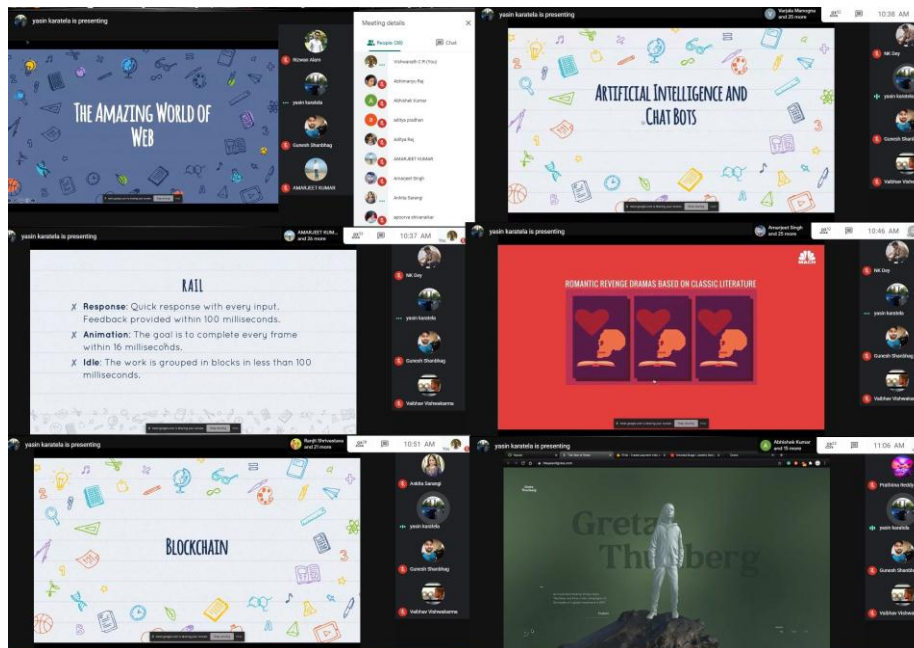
yasin karatela is presenting

The Amazing World of Web

Rizwan Alam

yasin karatela

Guresh Shardhag

AMARJEET KUMAR

Meeting details

People (30)

Chat

Vishwanath C R (You)

Abhimanyu Raj

Abhishek Kumar

aditya pradhan

Aditya Raj

AMARJEET KUMAR

Amarjeet Singh

Ankita Sarangi

apoorva shrivastav

yasin karatela is presenting

Vanjula Manogna and 25 more

10:38 AM

Artificial Intelligence and Chat Bots

NK Dey

yasin karatela

Guresh Shardhag

Vaibhav Vishwakarma

yasin karatela is presenting

AMARJEET KUMAR and 26 more

10:37 AM

RAIL

Response: Quick response with every input. Feedback provided within 100 milliseconds.

Animation: The goal is to complete every frame within 16 milliseconds.

Idle: The work is grouped in blocks in less than 100 milliseconds.

NK Dey

yasin karatela

Guresh Shardhag

Vaibhav Vishwakarma

yasin karatela is presenting

Amarjeet Singh and 25 more

10:46 AM

ROMANTIC REVENGE DRAMAS BASED ON CLASSIC LITERATURE

NK Dey

yasin karatela

Guresh Shardhag

Vaibhav Vishwakarma

yasin karatela is presenting

Ranjit Shrivastava and 21 more

10:51 AM

Blockchain

Ankita Sarangi

yasin karatela

Guresh Shardhag

Vaibhav Vishwakarma

yasin karatela is presenting

Abhishek Kumar and 15 more

11:06 AM

Greta Thunberg

Prathima Reddy

yasin karatela

Guresh Shardhag

Vaibhav Vishwakarma